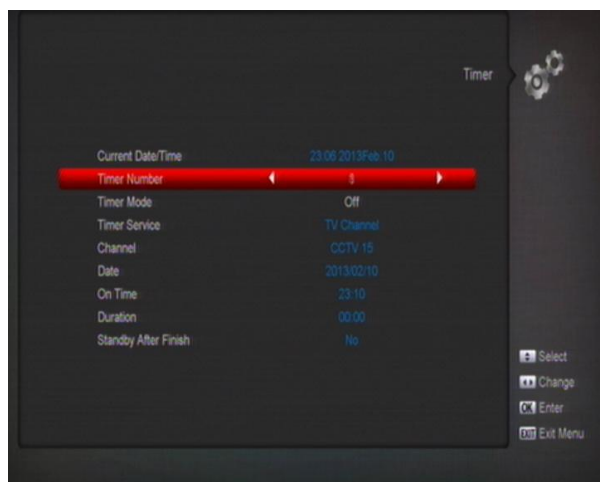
Timer

| | |
|---|---|
| Current Date/Time | 23:06 2013Feb.10 |
| Timer Number | 1 |
| Timer Mode | Off |
| Timer Service | TV Channel |
| Channel | CCTV 15 |
| Date | 2013/02/10 |
| On Time | 23:10 |
| Duration | 00:00 |
| Standby After Finish | No |

Select
Change
OK Enter
EXIT Exit Menu